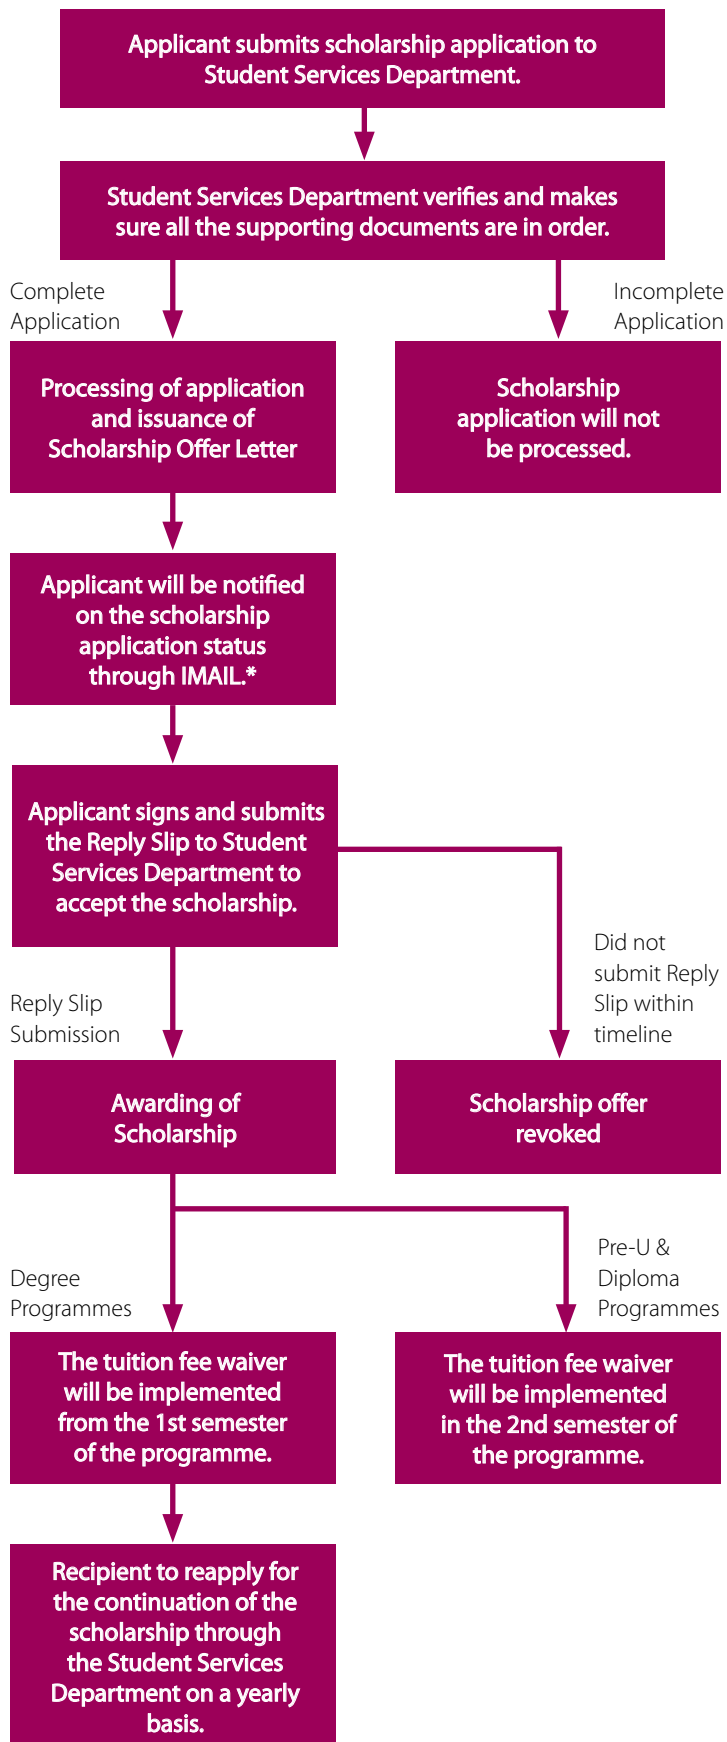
Applicant submits scholarship application to Student Services Department.

Student Services Department verifies and makes sure all the supporting documents are in order.

Complete Application

Incomplete Application

Processing of application and issuance of Scholarship Offer Letter

Scholarship application will not be processed.

Applicant will be notified on the scholarship application status through IMAIL.*

Applicant signs and submits the Reply Slip to Student Services Department to accept the scholarship.

Did not submit Reply Slip within timeline

Reply Slip Submission

Awarding of Scholarship

Scholarship offer revoked

Degree Programmes

Pre-U & Diploma Programmes

The tuition fee waiver will be implemented from the 1st semester of the programme.

The tuition fee waiver will be implemented in the 2nd semester of the programme.

Recipient to reapply for the continuation of the scholarship through the Student Services Department on a yearly basis.